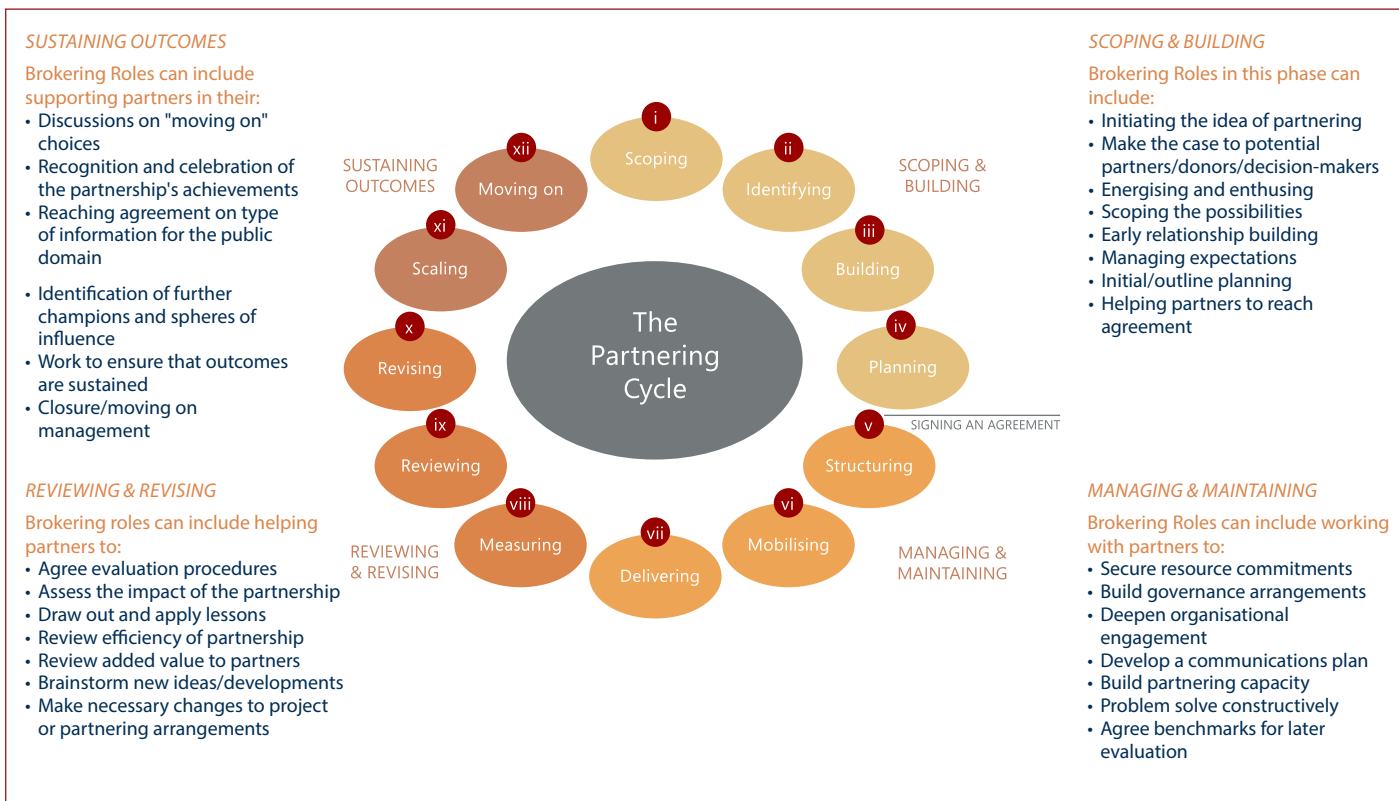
SUSTAINING OUTCOMES

Brokering Roles can include supporting partners in their:

- Discussions on "moving on" choices
- Recognition and celebration of the partnership's achievements
- Reaching agreement on type of information for the public domain
- Identification of further champions and spheres of influence
- Work to ensure that outcomes are sustained
- Closure/moving on management

REVIEWING & REVISING

Brokering roles can include helping partners to:

- Agree evaluation procedures
- Assess the impact of the partnership
- Draw out and apply lessons
- Review efficiency of partnership
- Review added value to partners
- Brainstorm new ideas/developments
- Make necessary changes to project or partnering arrangements

SUSTAINING OUTCOMES

SCOPING & BUILDING

i Scoping

ii Identifying

iii Building

iv Planning

SIGNING AN AGREEMENT

v Structuring

vi Mobilising

vii Delivering

viii Measuring

ix Reviewing

x Revising

xi Scaling

xii Moving on

The Partnering Cycle

REVIEWING & REVISING

MANAGING & MAINTAINING

SCOPING & BUILDING

Brokering Roles in this phase can include:

- Initiating the idea of partnering
- Make the case to potential partners/donors/decision-makers
- Energising and enthusing
- Scoping the possibilities
- Early relationship building
- Managing expectations
- Initial/outline planning
- Helping partners to reach agreement

MANAGING & MAINTAINING

Brokering Roles can include working with partners to:

- Secure resource commitments
- Build governance arrangements
- Deepen organisational engagement
- Develop a communications plan
- Build partnering capacity
- Problem solve constructively
- Agree benchmarks for later evaluation